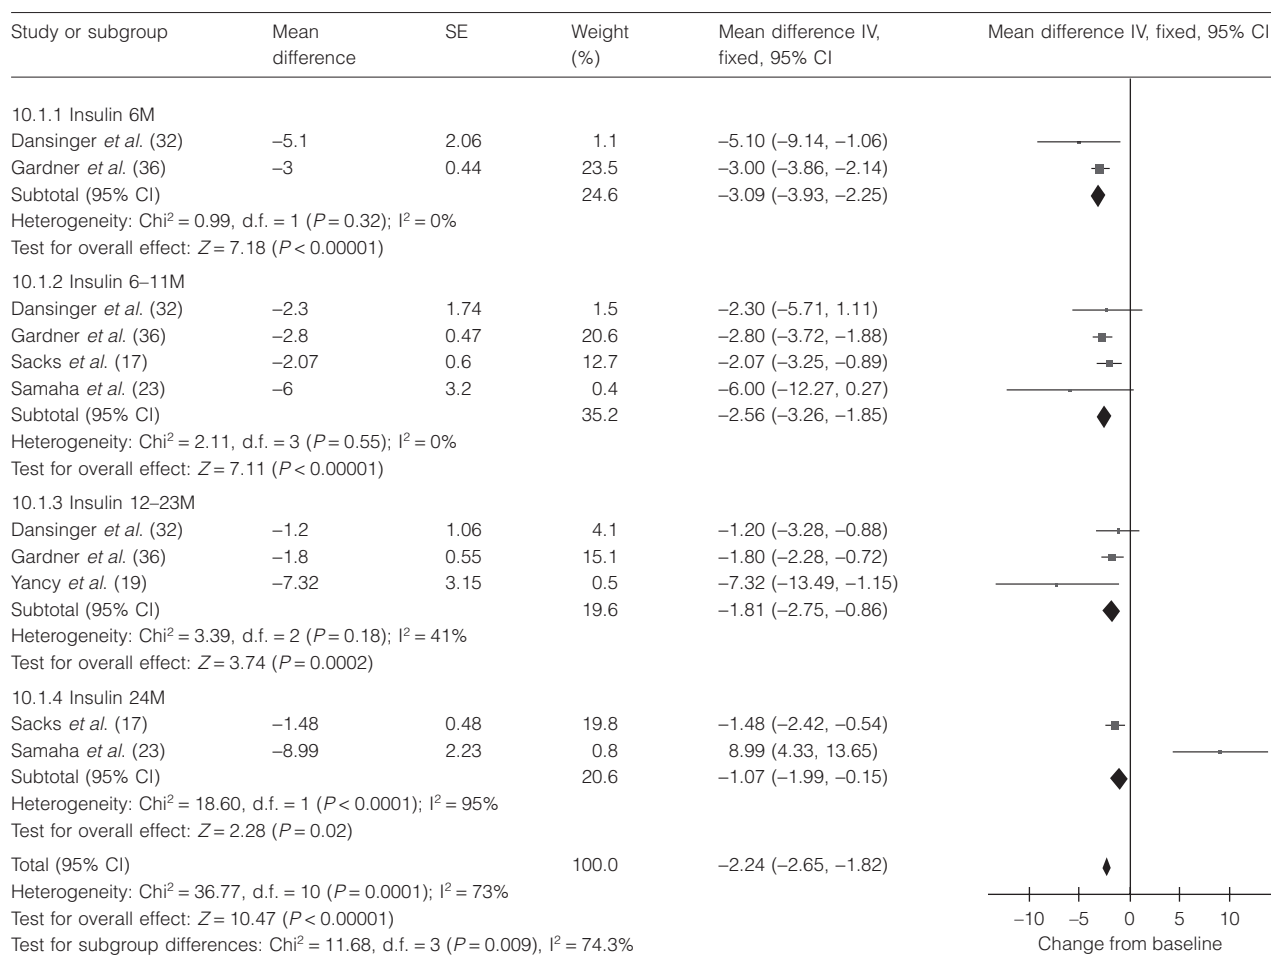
| Study or subgroup | Mean difference | SE | Weight (%) | Mean difference IV, fixed, 95% CI |
|---|---|---|---|---|
| 10.1.1 Insulin 6M | | | | |
| Dansinger *et al.* (32) | –5.1 | 2.06 | 1.1 | –5.10 (–9.14, –1.06) |
| Gardner *et al.* (36) | –3 | 0.44 | 23.5 | –3.00 (–3.86, –2.14) |
| Subtotal (95% CI) | | | 24.6 | –3.09 (–3.93, –2.25) |
| Heterogeneity: Chi$^2$ = 0.99, d.f. = 1 (*P* = 0.32); I$^2$ = 0% | | | | |
| Test for overall effect: *Z* = 7.18 (*P* < 0.00001) | | | | |
| 10.1.2 Insulin 6–11M | | | | |
| Dansinger *et al.* (32) | –2.3 | 1.74 | 1.5 | –2.30 (–5.71, 1.11) |
| Gardner *et al.* (36) | –2.8 | 0.47 | 20.6 | –2.80 (–3.72, –1.88) |
| Sacks *et al.* (17) | –2.07 | 0.6 | 12.7 | –2.07 (–3.25, –0.89) |
| Samaha *et al.* (23) | –6 | 3.2 | 0.4 | –6.00 (–12.27, 0.27) |
| Subtotal (95% CI) | | | 35.2 | –2.56 (–3.26, –1.85) |
| Heterogeneity: Chi$^2$ = 2.11, d.f. = 3 (*P* = 0.55); I$^2$ = 0% | | | | |
| Test for overall effect: *Z* = 7.11 (*P* < 0.00001) | | | | |
| 10.1.3 Insulin 12–23M | | | | |
| Dansinger *et al.* (32) | –1.2 | 1.06 | 4.1 | –1.20 (–3.28, –0.88) |
| Gardner *et al.* (36) | –1.8 | 0.55 | 15.1 | –1.80 (–2.28, –0.72) |
| Yancy *et al.* (19) | –7.32 | 3.15 | 0.5 | –7.32 (–13.49, –1.15) |
| Subtotal (95% CI) | | | 19.6 | –1.81 (–2.75, –0.86) |
| Heterogeneity: Chi$^2$ = 3.39, d.f. = 2 (*P* = 0.18); I$^2$ = 41% | | | | |
| Test for overall effect: *Z* = 3.74 (*P* = 0.0002) | | | | |
| 10.1.4 Insulin 24M | | | | |
| Sacks *et al.* (17) | –1.48 | 0.48 | 19.8 | –1.48 (–2.42, –0.54) |
| Samaha *et al.* (23) | –8.99 | 2.23 | 0.8 | 8.99 (4.33, 13.65) |
| Subtotal (95% CI) | | | 20.6 | –1.07 (–1.99, –0.15) |
| Heterogeneity: Chi$^2$ = 18.60, d.f. = 1 (*P* < 0.0001); I$^2$ = 95% | | | | |
| Test for overall effect: *Z* = 2.28 (*P* = 0.02) | | | | |
| Total (95% CI) | | | 100.0 | –2.24 (–2.65, –1.82) |
| Heterogeneity: Chi$^2$ = 36.77, d.f. = 10 (*P* = 0.0001); I$^2$ = 73% | | | | |
| Test for overall effect: *Z* = 10.47 (*P* < 0.00001) | | | | |
| Test for subgroup differences: Chi$^2$ = 11.68, d.f. = 3 (*P* = 0.009), I$^2$ = 74.3% | | | | |

Mean difference IV, fixed, 95% CI

–10 –5 0 5 10

Change from baseline